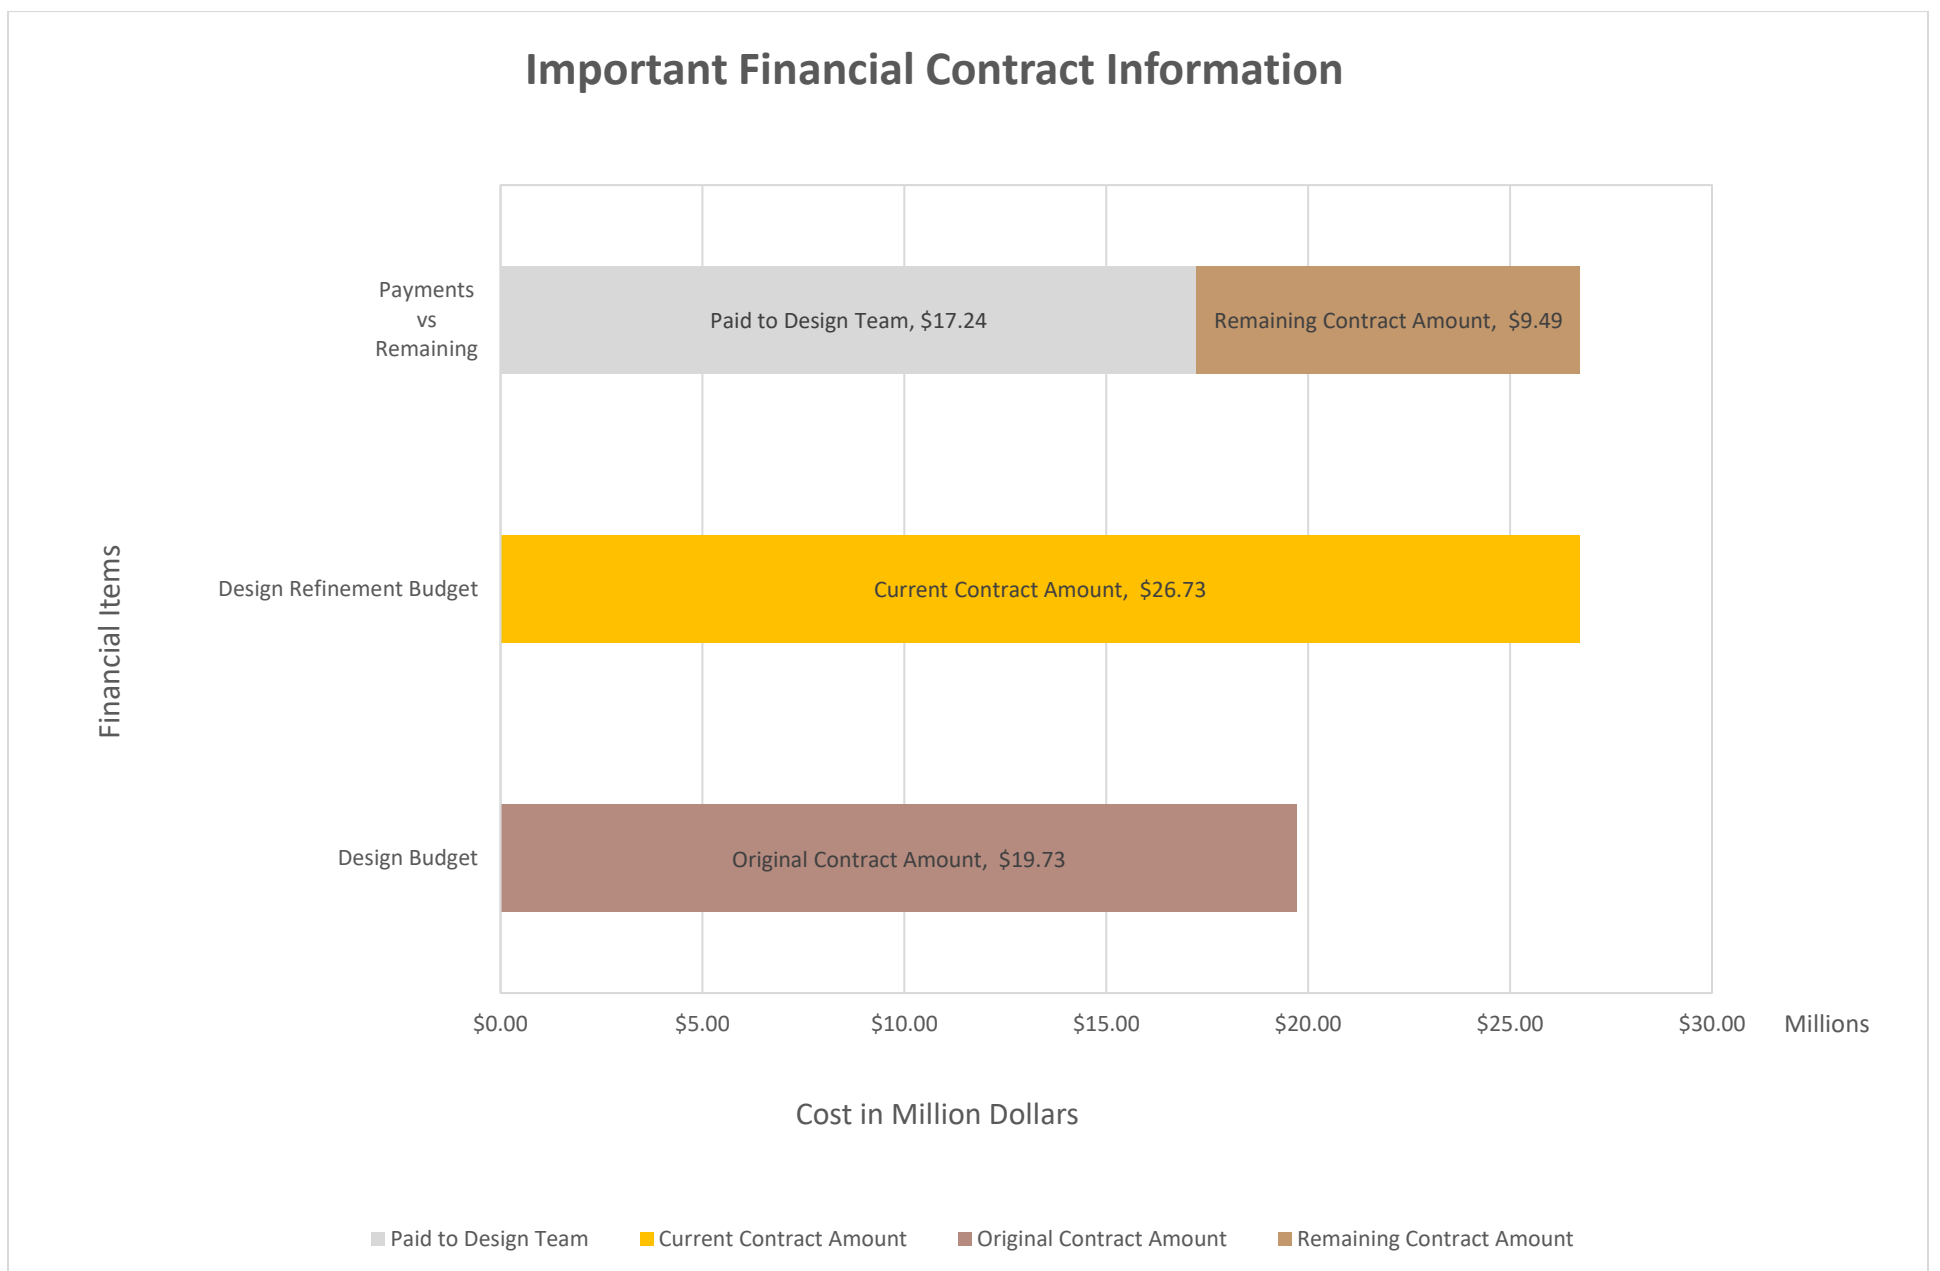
Important Financial Contract Information

Financial Items

Payments vs Remaining

Paid to Design Team, $17.24

Remaining Contract Amount, $9.49

Design Refinement Budget

Current Contract Amount, $26.73

Design Budget

Original Contract Amount, $19.73

$0.00 $5.00 $10.00 $15.00 $20.00 $25.00 $30.00 Millions

Cost in Million Dollars

Paid to Design Team Current Contract Amount Original Contract Amount Remaining Contract Amount